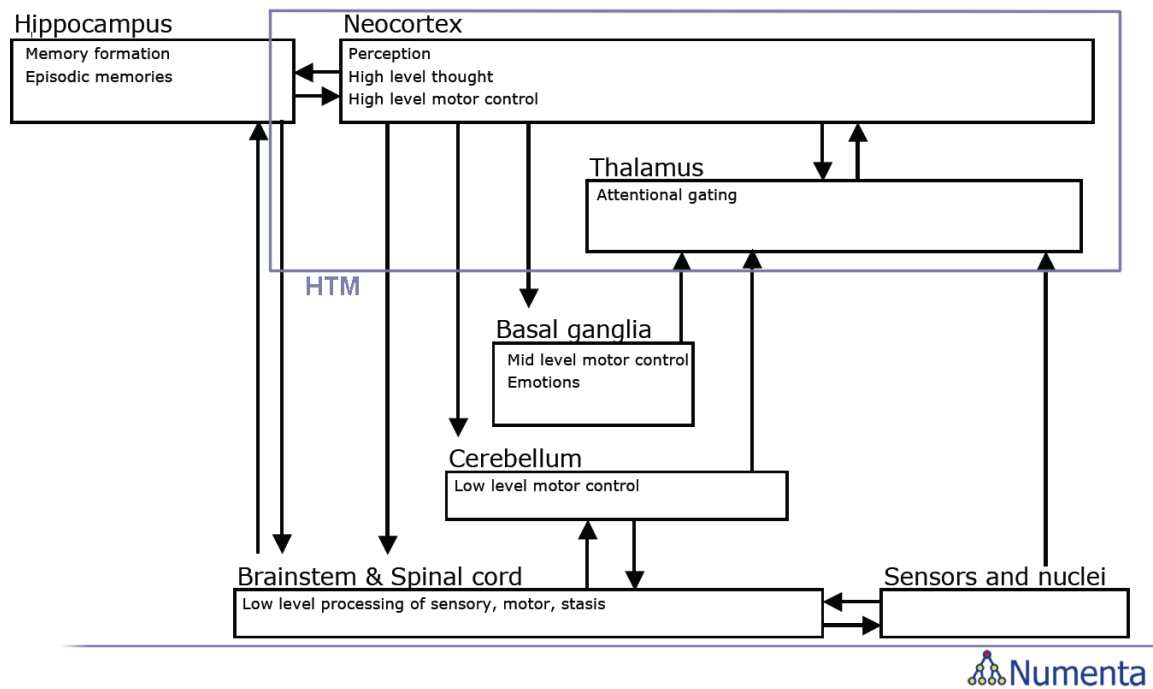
Hippocampus
Memory formation
Episodic memories

Neocortex
Perception
High level thought
High level motor control

Thalamus
Attentional gating

HTM

Basal ganglia
Mid level motor control
Emotions

Cerebellum
Low level motor control

Brainstem & Spinal cord
Low level processing of sensory, motor, stasis

Sensors and nuclei

Numenta